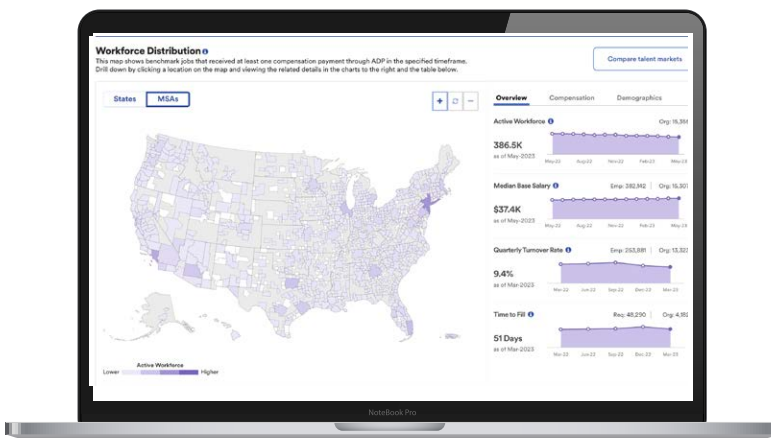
Workforce Distribution
This map shows benchmark jobs that received at least one compensation payment through ADP in the specified timeframe. Drill down by clicking a location on the map and viewing the related details in the charts to the right and the table below.

Compare talent markets

States MSAs

+ −

Active Workforce
Lower Higher

Overview Compensation Demographics

Active Workforce
Org: 15,3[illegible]
386.5K
as of May-2023
May-22 Aug-22 Nov-22 Feb-23 May-23

Median Base Salary
Emp: 282,962 | Org: 15,30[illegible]
$37.4K
as of May-2023
May-22 Aug-22 Nov-22 Feb-23 May-23

Quarterly Turnover Rate
Emp: 253,881 | Org: 13,52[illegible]
9.4%
as of Mar-2023
Mar-22 Jun-22 Sep-22 Dec-22 Mar-23

Time to Fill
Req: 48,290 | Org: 4,16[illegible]
51 Days
as of Mar-2023
Mar-22 Jun-22 Sep-22 Dec-22 Mar-23

NoteBook Pro